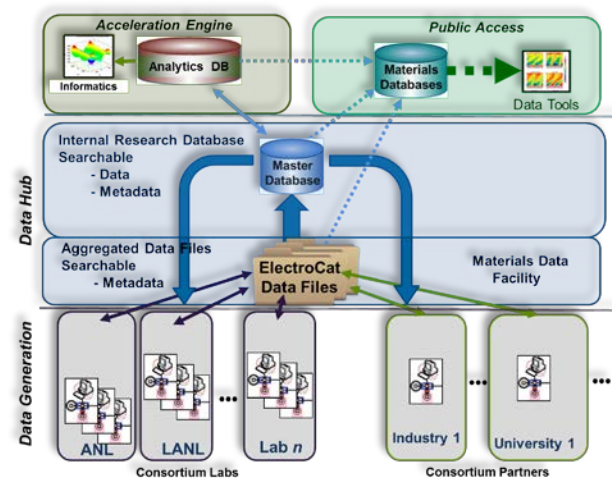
Acceleration Engine

Informatics

Analytics DB

Public Access

Materials Databases

Data Tools

Data Hub

Internal Research Database Searchable
- Data
- Metadata

Master Database

Aggregated Data Files Searchable
- Metadata

ElectroCat Data Files

Materials Data Facility

Data Generation

ANL

LANL

Lab $n$

Industry 1

University 1

Consortium Labs

Consortium Partners